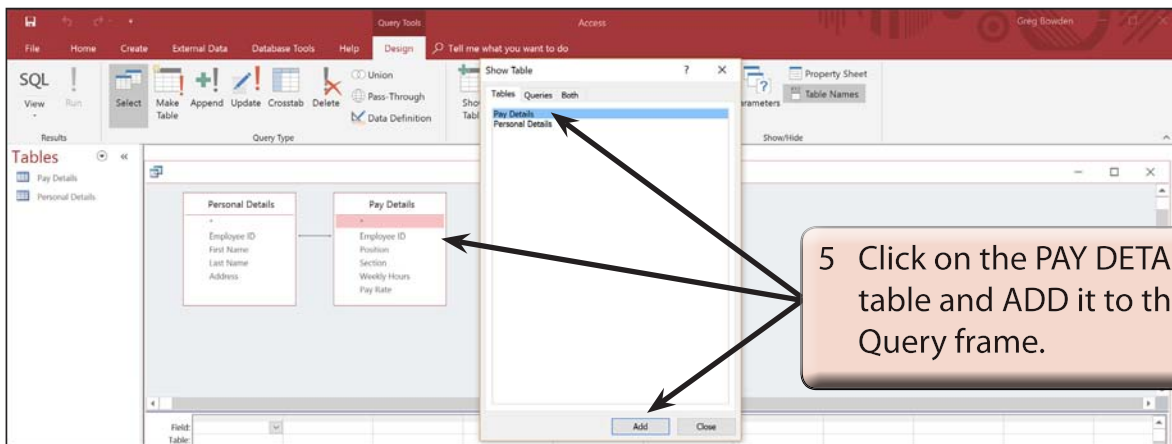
Query Tools Access Greg Bowden

File Home Create External Data Database Tools Help Design Tell me what you want to do

SQL View Run Results

Select Make Table Append Update Crosstab Delete Union Pass-Through Data Definition Query Type

Show Tabl

Show Table ? ×

Tables Queries Both

Pay Details
Personal Details

Add Close

Parameters Property Sheet Table Names Show/Hide

Tables

Pay Details
Personal Details

Personal Details
*
Employee ID
First Name
Last Name
Address

Pay Details
*
Employee ID
Position
Section
Weekly Hours
Pay Rate

Field:
Table:

5 Click on the PAY DETA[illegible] table and ADD it to th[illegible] Query frame.